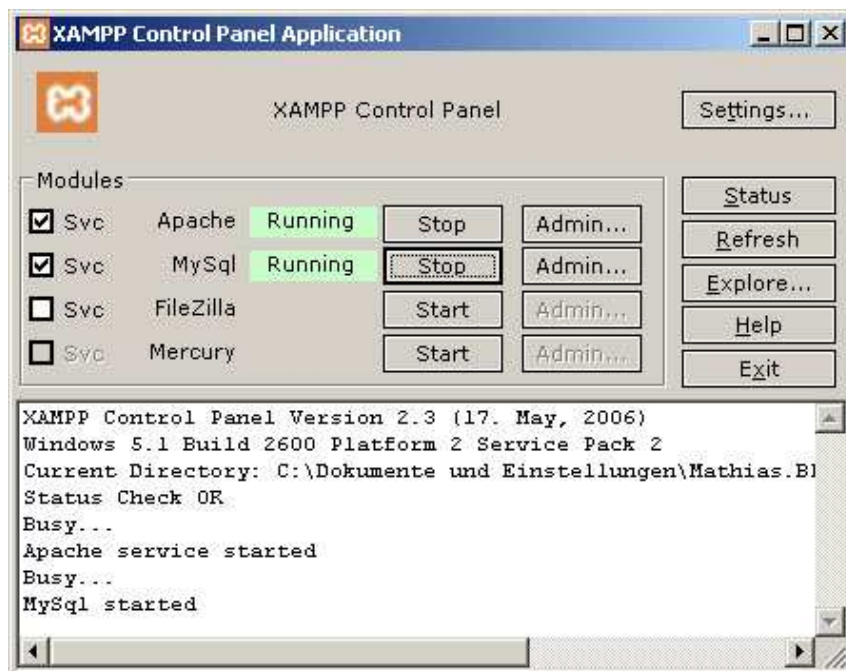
XAMPP Control Panel Application

XAMPP Control Panel

Settings...

Modules

Svc Apache Running Stop Admin...

Svc MySql Running Stop Admin...

Svc FileZilla Start Admin...

Svc Mercury Start Admin...

Status

Refresh

Explore...

Help

Exit

XAMPP Control Panel Version 2.3 (17. May, 2006)
Windows 5.1 Build 2600 Platform 2 Service Pack 2
Current Directory: C:\Dokumente und Einstellungen\Mathias.Bl
Status Check OK
Busy...
Apache service started
Busy...
MySql started